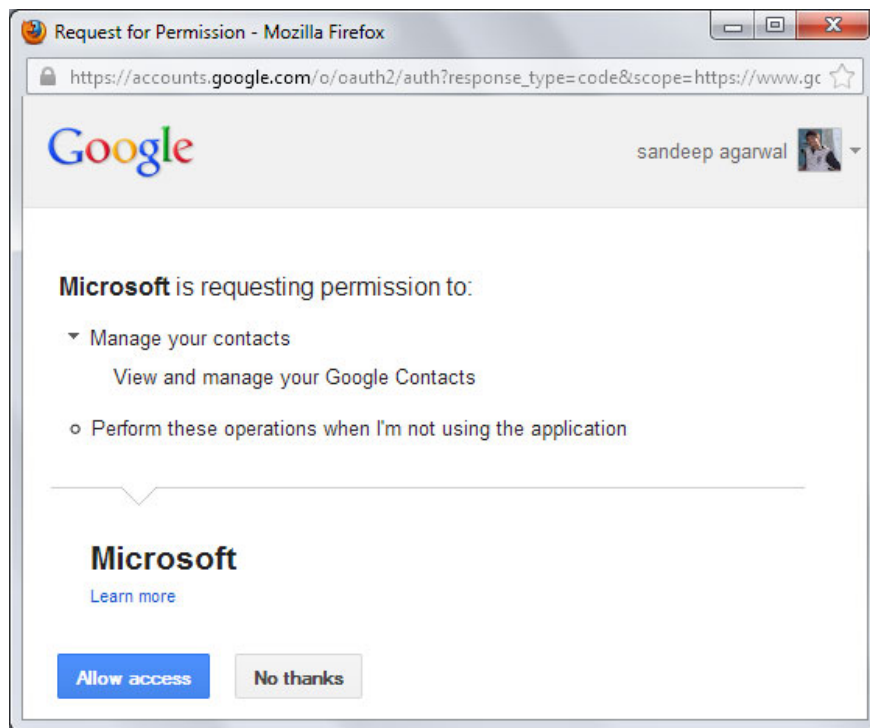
Request for Permission - Mozilla Firefox

https://accounts.google.com/o/oauth2/auth?response_type=code&scope=https://www.gc

Google

sandeep agarwal

Microsoft is requesting permission to:

Manage your contacts

View and manage your Google Contacts

Perform these operations when I'm not using the application

Microsoft

Learn more

Allow access

No thanks